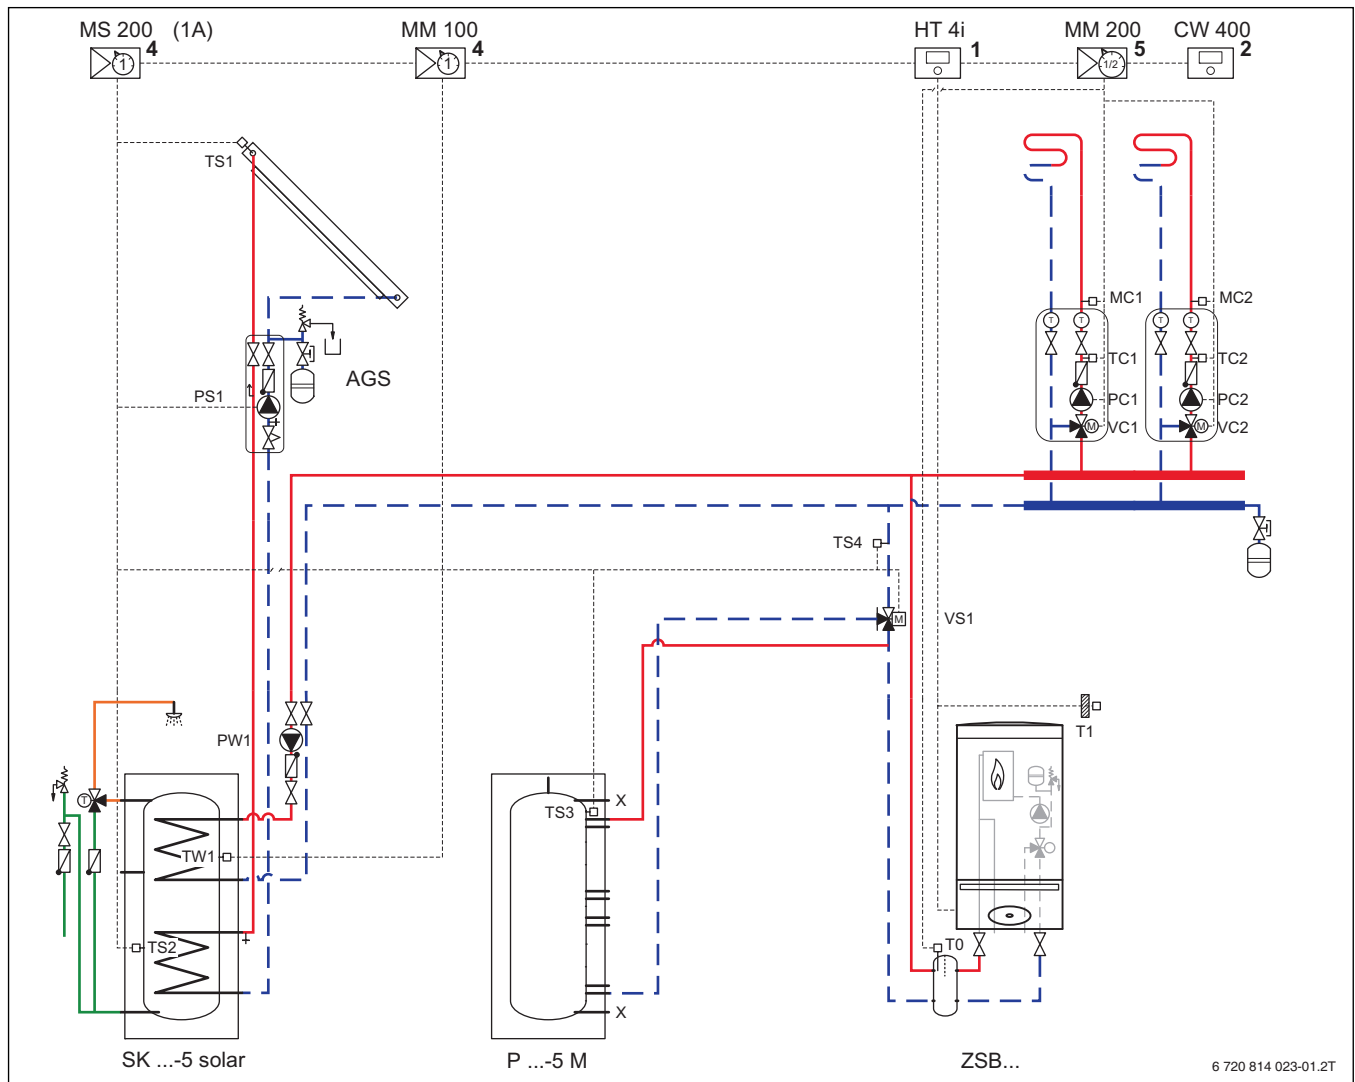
MS 200 (1A) 4
MM 100 4
HT 4i 1
MM 200 5
CW 400 2

1
1
1/2

TS1
AGS
PS1
MC1
TC1
PC1
VC1
MC2
TC2
PC2
VC2
T
T
T
T
M
M
TS4
M
VS1
T1
PW1
T
TW1
TS2
TS3
X
X
T0
SK ...-5 solar
P ...-5 M
ZSB...
6 720 814 023-01.2T